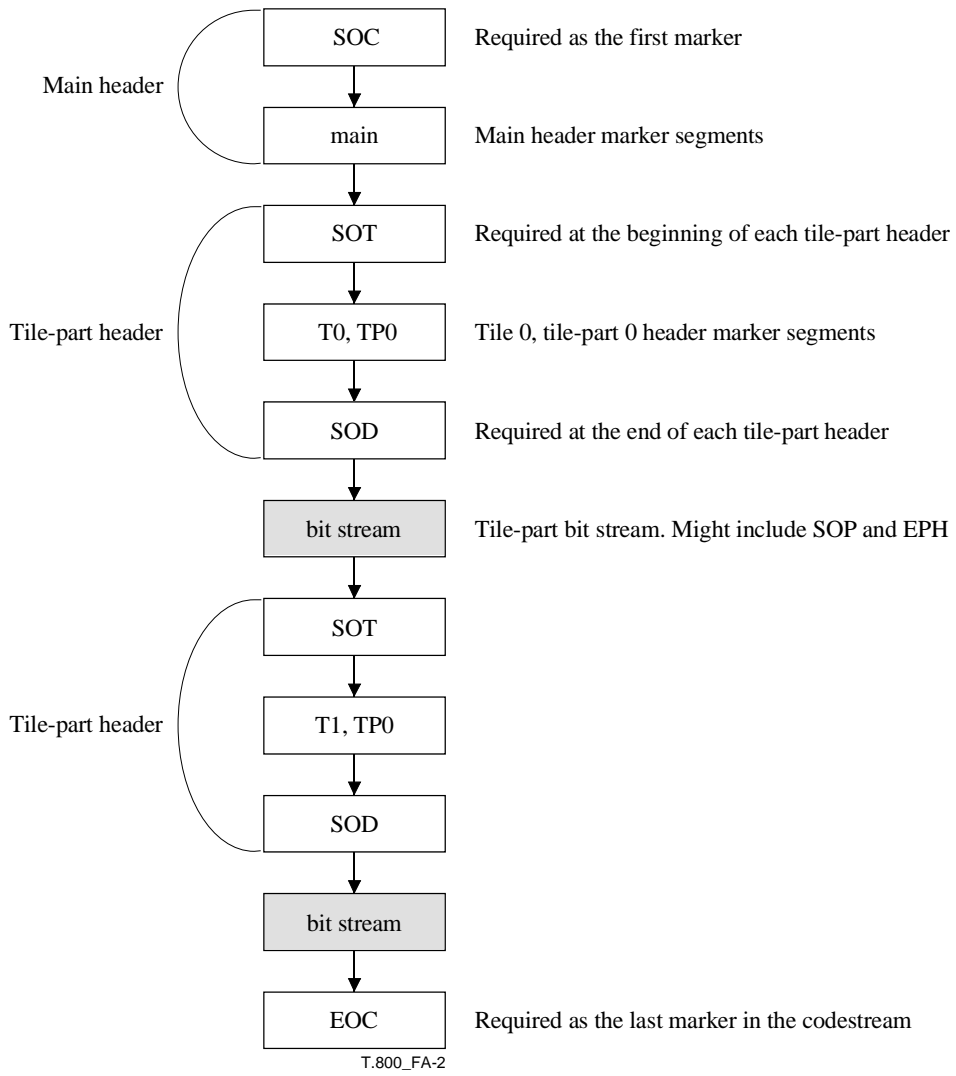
Main header

SOC

Required as the first marker

main

Main header marker segments

Tile-part header

SOT

Required at the beginning of each tile-part header

T0, TP0

Tile 0, tile-part 0 header marker segments

SOD

Required at the end of each tile-part header

bit stream

Tile-part bit stream. Might include SOP and EPH

Tile-part header

SOT

T1, TP0

SOD

bit stream

EOC

Required as the last marker in the codestream

T.800_FA-2